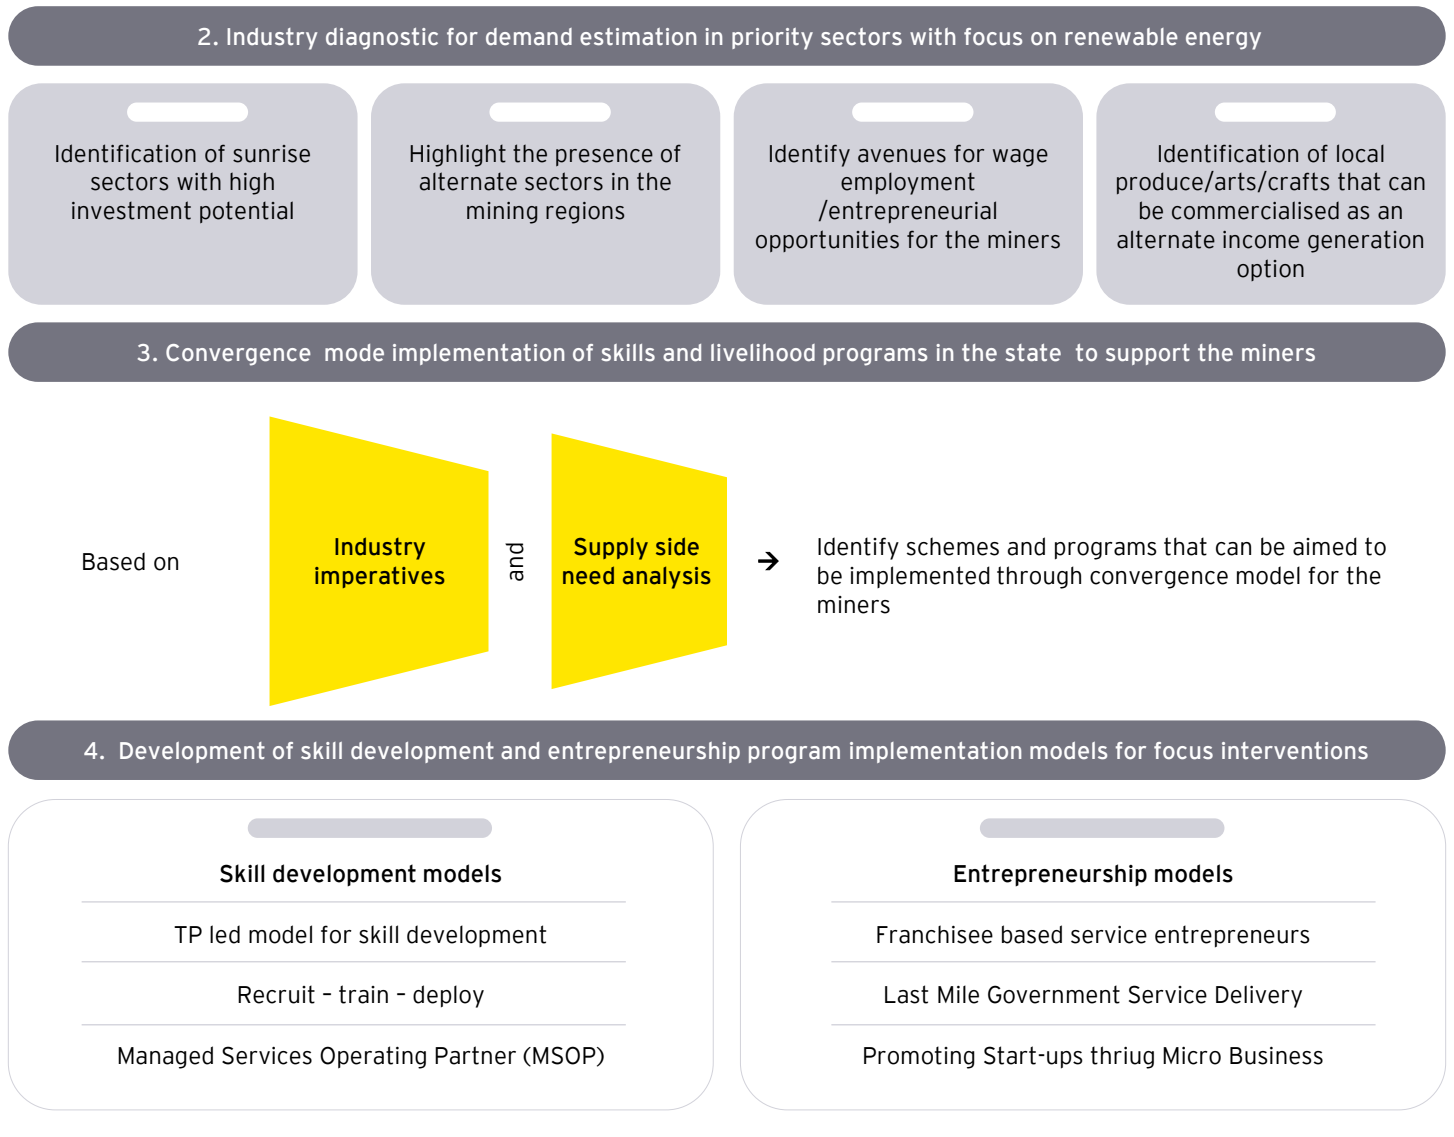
2. Industry diagnostic for demand estimation in priority sectors with focus on renewable energy

Identification of sunrise sectors with high investment potential

Highlight the presence of alternate sectors in the mining regions

Identify avenues for wage employment /entrepreneurial opportunities for the miners

Identification of local produce/arts/crafts that can be commercialised as an alternate income generation option

3. Convergence mode implementation of skills and livelihood programs in the state to support the miners

Based on

Industry imperatives

and

Supply side need analysis

→

Identify schemes and programs that can be aimed to be implemented through convergence model for the miners

4. Development of skill development and entrepreneurship program implementation models for focus interventions

Skill development models

TP led model for skill development

Recruit – train – deploy

Managed Services Operating Partner (MSOP)

Entrepreneurship models

Franchisee based service entrepreneurs

Last Mile Government Service Delivery

Promoting Start-ups thriug Micro Business